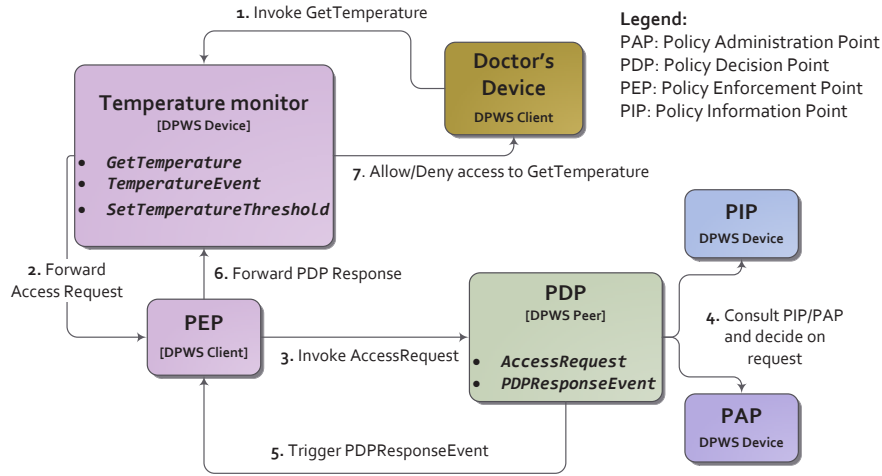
1. Invoke GetTemperature

Legend:
PAP: Policy Administration Point
PDP: Policy Decision Point
PEP: Policy Enforcement Point
PIP: Policy Information Point

Temperature monitor
[DPWS Device]
- GetTemperature
- TemperatureEvent
- SetTemperatureThreshold

Doctor's Device
DPWS Client

7. Allow/Deny access to GetTemperature

PIP
DPWS Device

2. Forward Access Request

6. Forward PDP Response

PEP
[DPWS Client]

3. Invoke AccessRequest

PDP
[DPWS Peer]
- AccessRequest
- PDPResponseEvent

4. Consult PIP/PAP and decide on request

PAP
DPWS Device

5. Trigger PDPResponseEvent